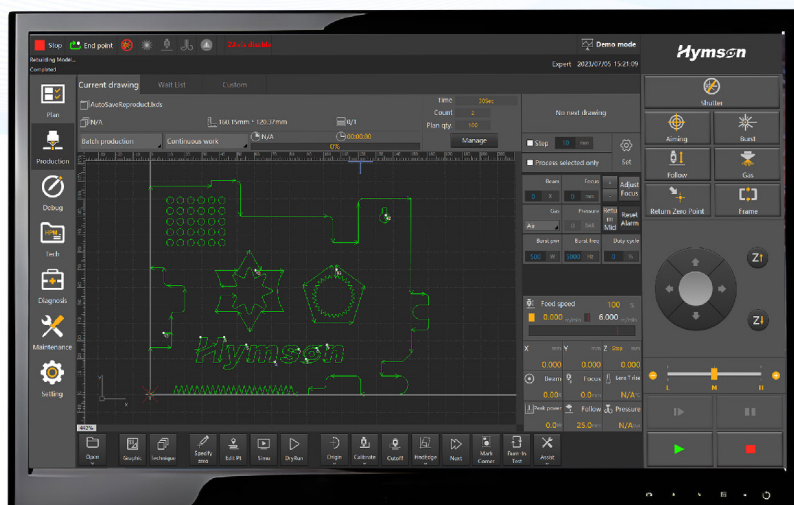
Stop End point ZA is disable Demo mode Hymson

Reloading Model...
Completed

Expert 2023/07/05 15:21:09

Plan

Production

Debug

Tech

Diagnosis

Maintenance

Setting

Current drawing Wait List Custom

AutoSaveReproduct.lxds

N/A

100.15mm * 120.37mm

0/1

N/A

00:00:00

Time 30sec

Count 2

Plan qty 100

Batch production

Continuous work

Manage

0%

No next drawing

Stop

Process selected only

Set

Beam

Focus

Adjust Focus

Gas

Pressure

Return Mid

Reset Alarm

Air

Burst pwr

Burst freq

Duty cycle

Feed speed 100 %

6.000

X Y Z

0.000 0.000 0.000

Beam Focus Lens T rise

N/A

Peak power Follow Pressure

25.0 N/A

Shutter

Aiming

Burst

Follow

Gas

Return Zero Point

Frame

Z↑

Z↓

L M H

Open

Graphic

Technique

Specify zero

Edit PI

View

DryRun

Origin

Calibrate

Cutoff

Beckinge

Next

Mark Corner

Turn In Test

Assist

442%